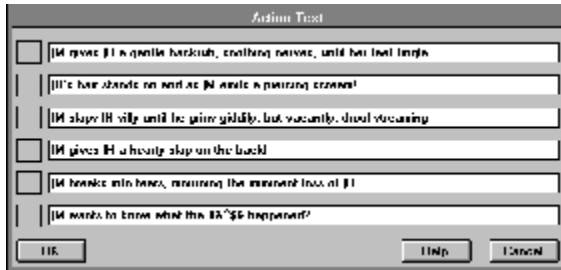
Action Text

|N gives |T a gentle backrub, soothing nerves, until her feet tingle

|T's hair stands on end as |N emits a piercing scream!

|N slaps |T silly until he grins giddily, but vacantly, drool streaming

|N gives |T a hearty slap on the back!

|N breaks into tears, mourning the imminent loss of |T

|N wants to know what the |%^$& happened?

OK

Help

Cancel